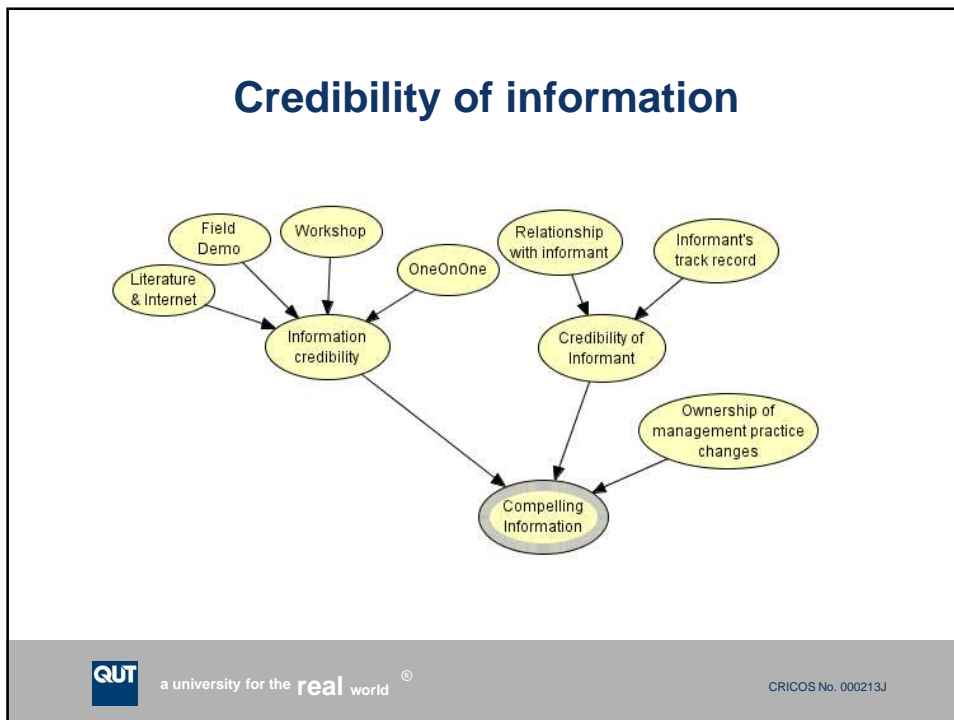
Credibility of information

Field Demo

Workshop

Literature & Internet

OneOnOne

Information credibility

Relationship with informant

Informant's track record

Credibility of Informant

Ownership of management practice changes

Compelling Information

QUT

a university for the real world ®

CRICOS No. 000213J